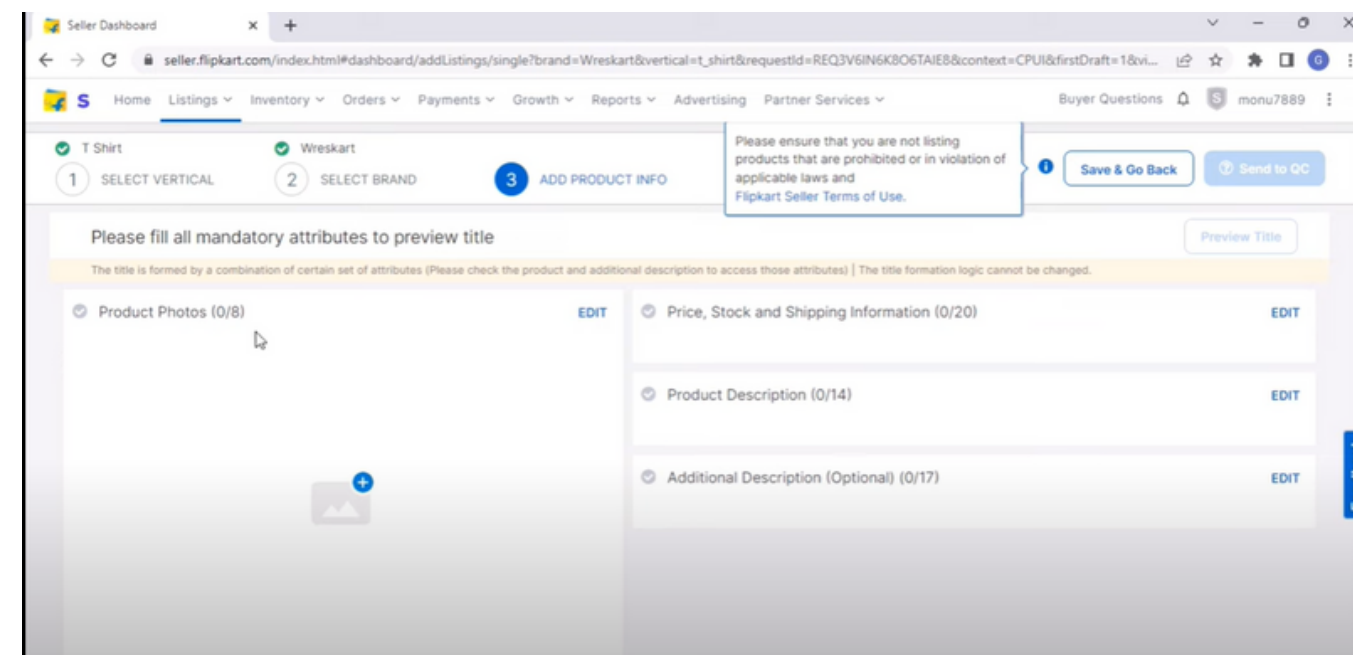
Seller Dashboard ×

seller.flipkart.com/index.html#dashboard/addListings/single?brand=Wreskart&vertical=t_shirt&requestId=REQ3V6IN6K8O6TAIE8&context=CPUI&firstDraft=1&vi...

S Home Listings Inventory Orders Payments Growth Reports Advertising Partner Services Buyer Questions monu7889

T Shirt
1 SELECT VERTICAL

Wreskart
2 SELECT BRAND

3 ADD PRODUCT INFO

Please ensure that you are not listing products that are prohibited or in violation of applicable laws and Flipkart Seller Terms of Use.

Save & Go Back

Send to QC

Please fill all mandatory attributes to preview title

Preview Title

The title is formed by a combination of certain set of attributes (Please check the product and additional description to access those attributes) | The title formation logic cannot be changed.

Product Photos (0/8) EDIT

Price, Stock and Shipping Information (0/20) EDIT

Product Description (0/14) EDIT

Additional Description (Optional) (0/17) EDIT